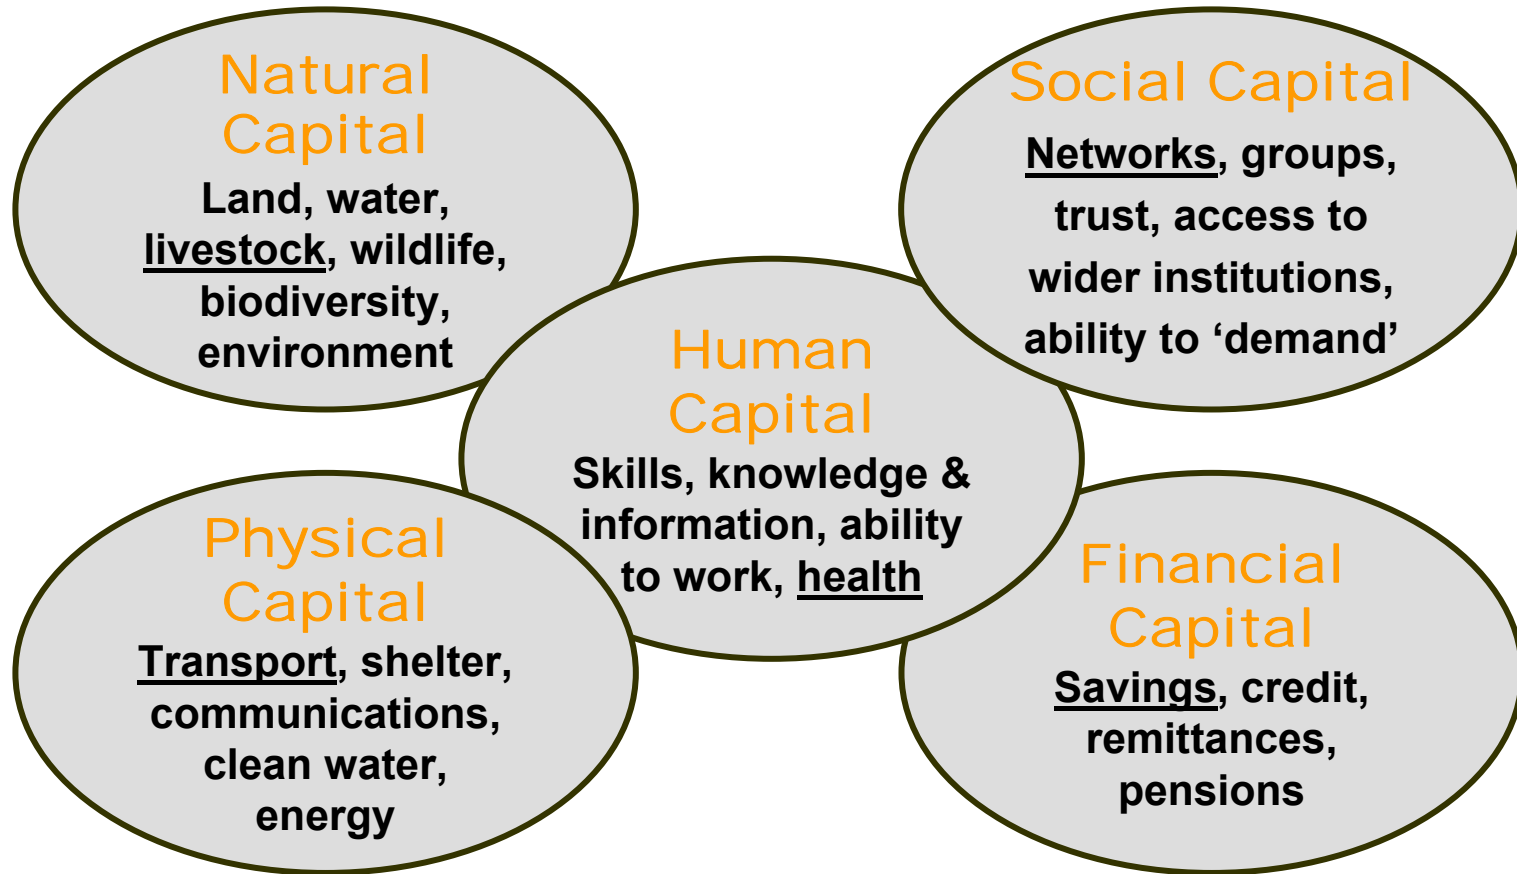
Natural Capital
Land, water, livestock, wildlife, biodiversity, environment

Social Capital
Networks, groups, trust, access to wider institutions, ability to ‘demand’

Human Capital
Skills, knowledge & information, ability to work, health

Physical Capital
Transport, shelter, communications, clean water, energy

Financial Capital
Savings, credit, remittances, pensions